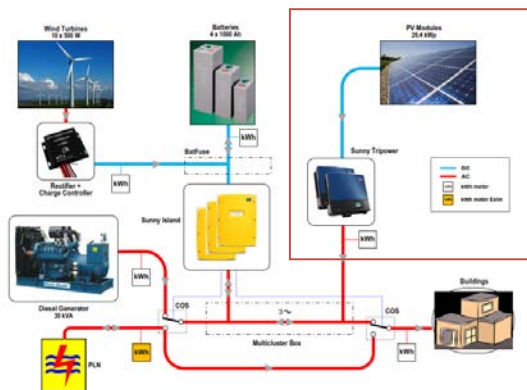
Wind Turbines
10 x 500 W

Batteries
4 x 1000 Ah

PV Modules
29,4 kWp

Rectifier + Charge Controller

kWh

kWh

BatFuse

Sunny Tripower

DC
AC
kWh meter
kWh meter Exim

Sunny Island

kWh

kWh

Diesel Generator
30 KVA

COS

3 ~

COS

Buildings

Multicluster Box

PLN

kWh

kWh